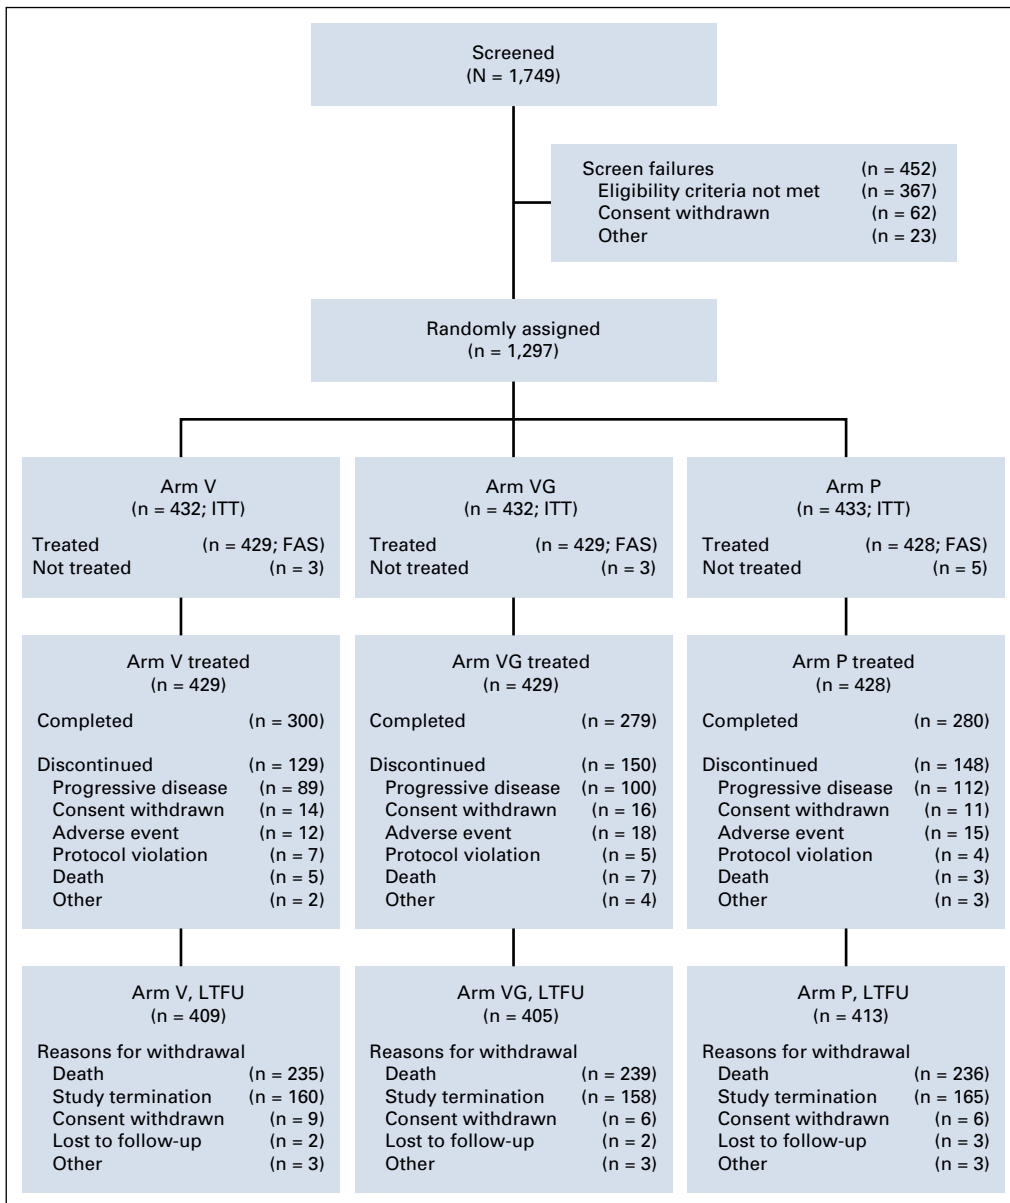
Screened
(N = 1,749)

Screen failures (n = 452)
Eligibility criteria not met (n = 367)
Consent withdrawn (n = 62)
Other (n = 23)

Randomly assigned
(n = 1,297)

Arm V
(n = 432; ITT)
Treated (n = 429; FAS)
Not treated (n = 3)

Arm VG
(n = 432; ITT)
Treated (n = 429; FAS)
Not treated (n = 3)

Arm P
(n = 433; ITT)
Treated (n = 428; FAS)
Not treated (n = 5)

Arm V treated
(n = 429)
Completed (n = 300)
Discontinued (n = 129)
Progressive disease (n = 89)
Consent withdrawn (n = 14)
Adverse event (n = 12)
Protocol violation (n = 7)
Death (n = 5)
Other (n = 2)

Arm VG treated
(n = 429)
Completed (n = 279)
Discontinued (n = 150)
Progressive disease (n = 100)
Consent withdrawn (n = 16)
Adverse event (n = 18)
Protocol violation (n = 5)
Death (n = 7)
Other (n = 4)

Arm P treated
(n = 428)
Completed (n = 280)
Discontinued (n = 148)
Progressive disease (n = 112)
Consent withdrawn (n = 11)
Adverse event (n = 15)
Protocol violation (n = 4)
Death (n = 3)
Other (n = 3)

Arm V, LTFU
(n = 409)
Reasons for withdrawal
Death (n = 235)
Study termination (n = 160)
Consent withdrawn (n = 9)
Lost to follow-up (n = 2)
Other (n = 3)

Arm VG, LTFU
(n = 405)
Reasons for withdrawal
Death (n = 239)
Study termination (n = 158)
Consent withdrawn (n = 6)
Lost to follow-up (n = 2)
Other (n = 3)

Arm P, LTFU
(n = 413)
Reasons for withdrawal
Death (n = 236)
Study termination (n = 165)
Consent withdrawn (n = 6)
Lost to follow-up (n = 3)
Other (n = 3)